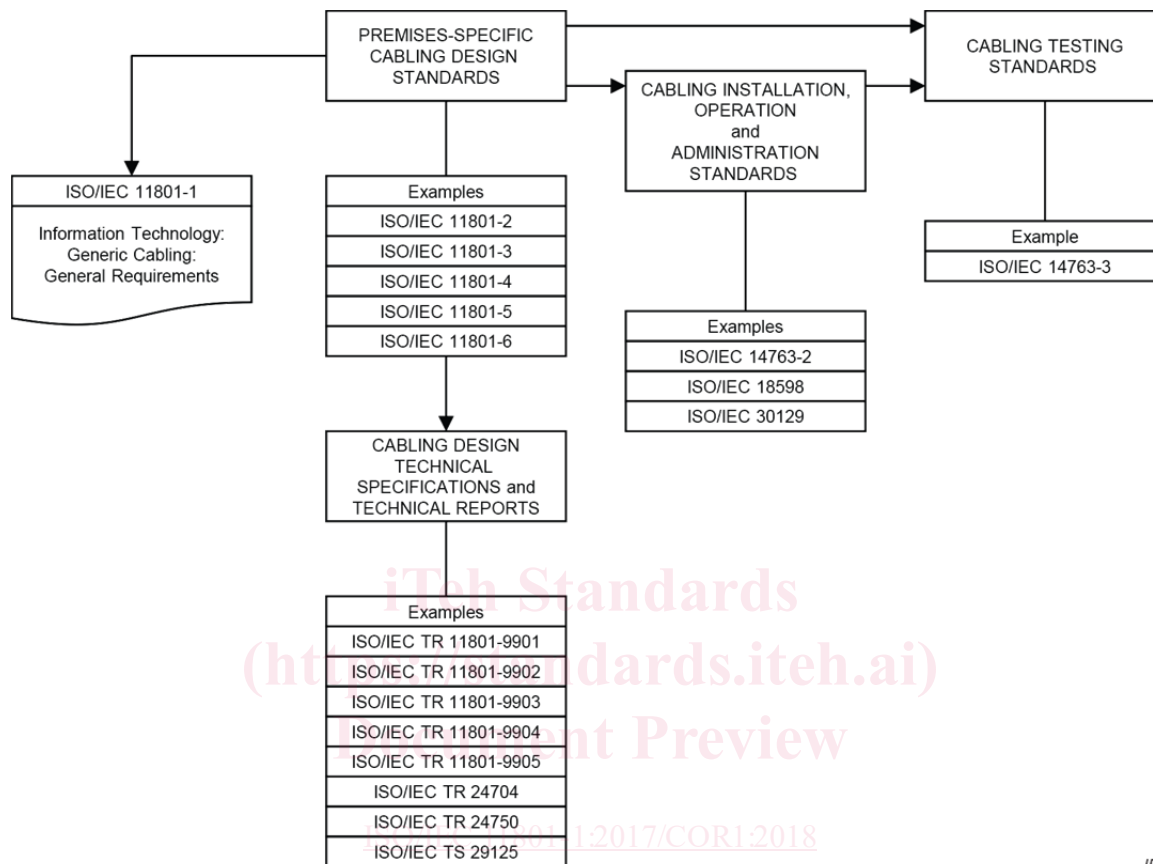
PREMISES-SPECIFIC CABLING DESIGN STANDARDS

CABLING TESTING STANDARDS

CABLING INSTALLATION, OPERATION and ADMINISTRATION STANDARDS

ISO/IEC 11801-1

Information Technology: Generic Cabling: General Requirements

| Examples |
|---|
| ISO/IEC 11801-2 |
| ISO/IEC 11801-3 |
| ISO/IEC 11801-4 |
| ISO/IEC 11801-5 |
| ISO/IEC 11801-6 |

| Example |
|---|
| ISO/IEC 14763-3 |

| Examples |
|---|
| ISO/IEC 14763-2 |
| ISO/IEC 18598 |
| ISO/IEC 30129 |

CABLING DESIGN TECHNICAL SPECIFICATIONS and TECHNICAL REPORTS

| Examples |
|---|
| ISO/IEC TR 11801-9901 |
| ISO/IEC TR 11801-9902 |
| ISO/IEC TR 11801-9903 |
| ISO/IEC TR 11801-9904 |
| ISO/IEC TR 11801-9905 |
| ISO/IEC TR 24704 |
| ISO/IEC TR 24750 |
| ISO/IEC TS 29125 |

iTeh Standards
(https://standards.iteh.ai)
Document Preview

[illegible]801-1:2017/COR1:2018

"